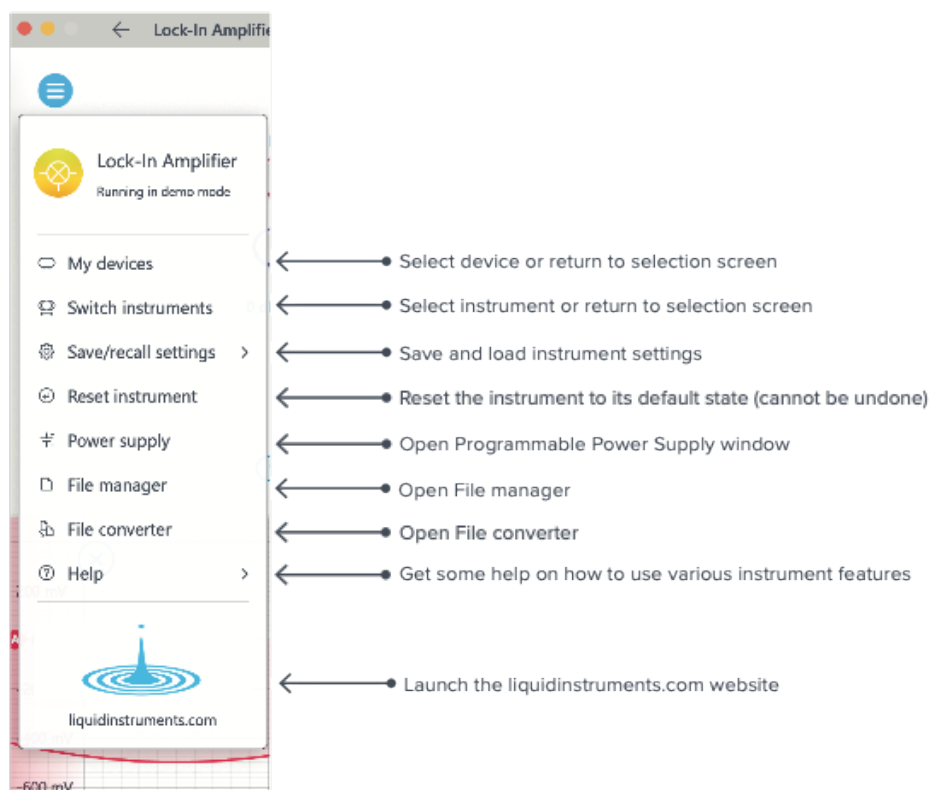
Lock-In Amplifie

Lock-In Amplifier
Running in demo mode

My devices
Switch instruments
Save/recall settings >
Reset instrument
Power supply
File manager
File converter
Help >

liquidinstruments.com

Select device or return to selection screen
Select instrument or return to selection screen
Save and load instrument settings
Reset the instrument to its default state (cannot be undone)
Open Programmable Power Supply window
Open File manager
Open File converter
Get some help on how to use various instrument features
Launch the liquidinstruments.com website

-600 mV